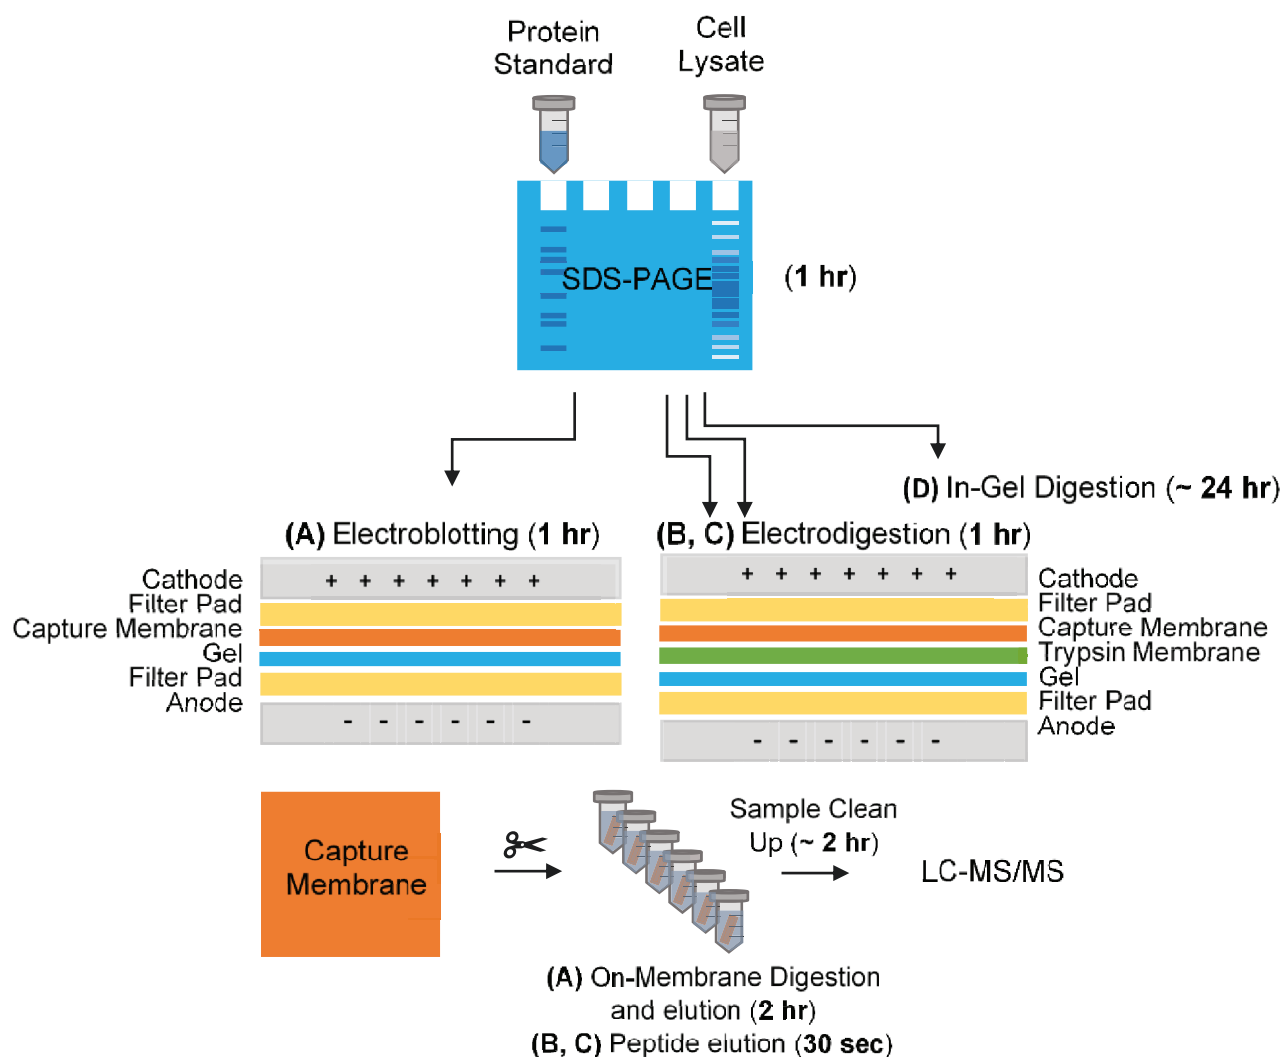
Protein Standard

Cell Lysate

SDS-PAGE

(1 hr)

(D) In-Gel Digestion (~ 24 hr)

(A) Electroblotting (1 hr)

(B, C) Electrodigestion (1 hr)

Cathode
Filter Pad
Capture Membrane
Gel
Filter Pad
Anode

+ + + + + + +

- - - - - -

+ + + + + + +

- - - - - -

Cathode
Filter Pad
Capture Membrane
Trypsin Membrane
Gel
Filter Pad
Anode

Capture Membrane

Sample Clean Up (~ 2 hr)

LC-MS/MS

(A) On-Membrane Digestion and elution (2 hr)
(B, C) Peptide elution (30 sec)